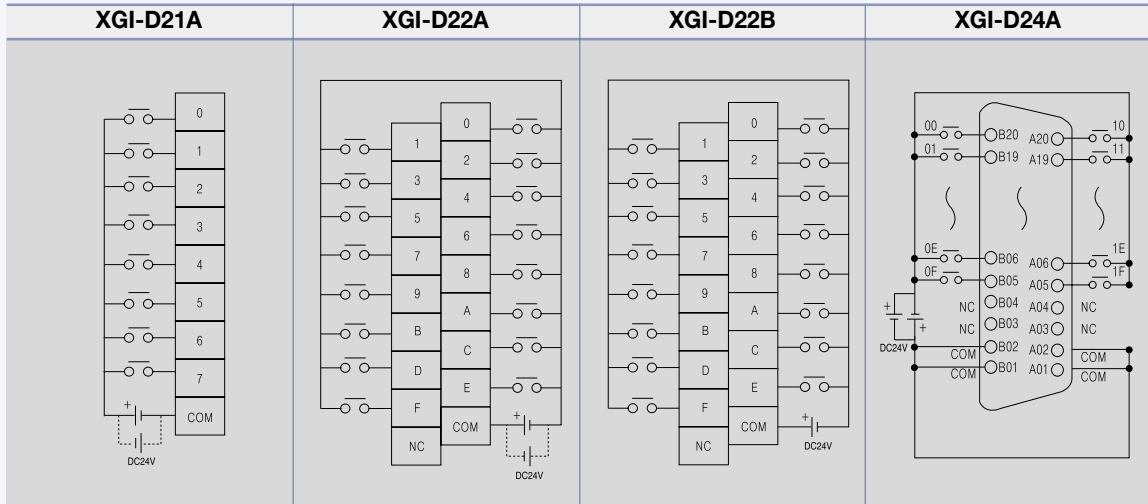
| XGI-D21A | XGI-D22A | XGI-D22B | XGI-D24A |
|---|---|---|---|
| 0 1 2 3 4 5 6 7 COM + DC24V | 0 1 2 3 4 5 6 7 8 9 A B C D E F COM NC + DC24V | 0 1 2 3 4 5 6 7 8 9 A B C D E F COM NC + DC24V | 00 B20 A20 10 01 B19 A19 11 0E B06 A06 1E 0F B05 A05 1F NC B04 A04 NC NC B03 A03 NC + + DC24V COM B02 A02 COM COM B01 A01 COM |